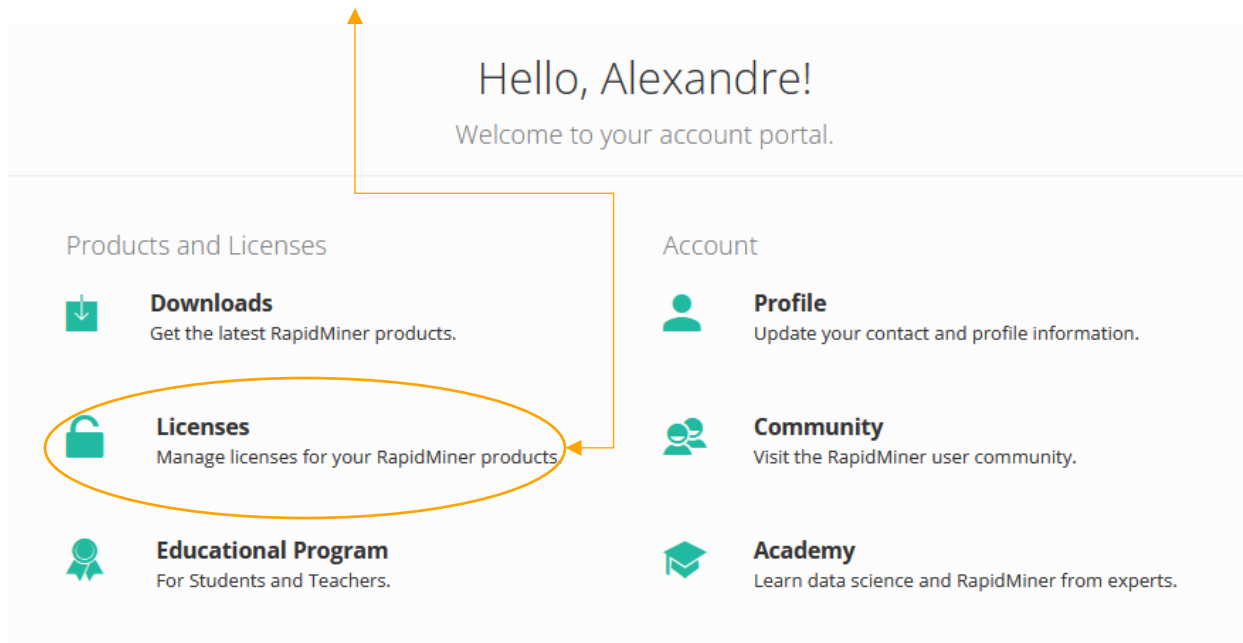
Hello, Alexandre!

Welcome to your account portal.

Products and Licenses

**Downloads**
Get the latest RapidMiner products.

**Licenses**
Manage licenses for your RapidMiner products.

**Educational Program**
For Students and Teachers.

Account

**Profile**
Update your contact and profile information.

**Community**
Visit the RapidMiner user community.

**Academy**
Learn data science and RapidMiner from experts.